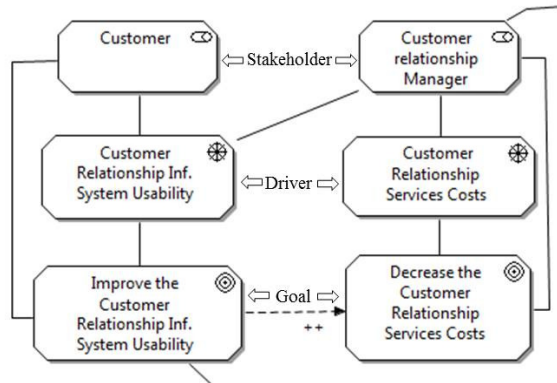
Customer

Stakeholder

Customer relationship Manager

Customer Relationship Inf. System Usability

Driver

Customer Relationship Services Costs

Improve the Customer Relationship Inf. System Usability

Goal

++

Decrease the Customer Relationship Services Costs